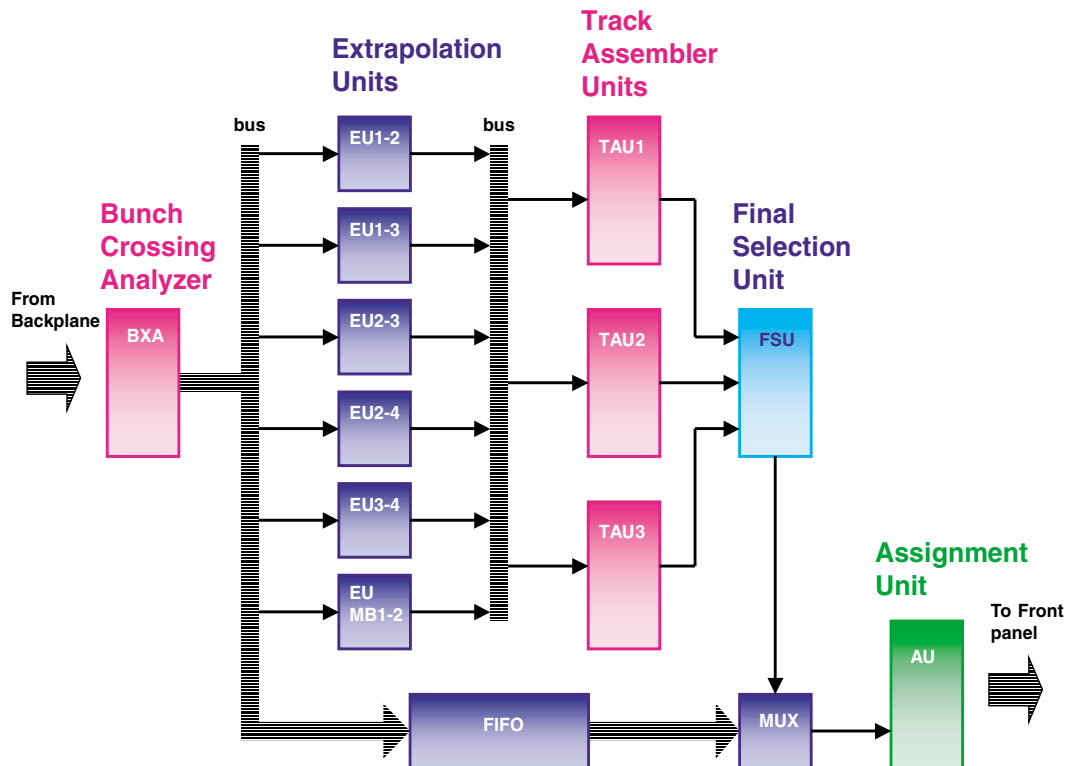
Extrapolation Units

Track Assembler Units

bus

bus

EU1-2

TAU1

EU1-3

Bunch Crossing Analyzer

Final Selection Unit

From Backplane

BXA

EU2-3

TAU2

FSU

EU2-4

EU3-4

TAU3

EU MB1-2

Assignment Unit

To Front panel

AU

FIFO

MUX